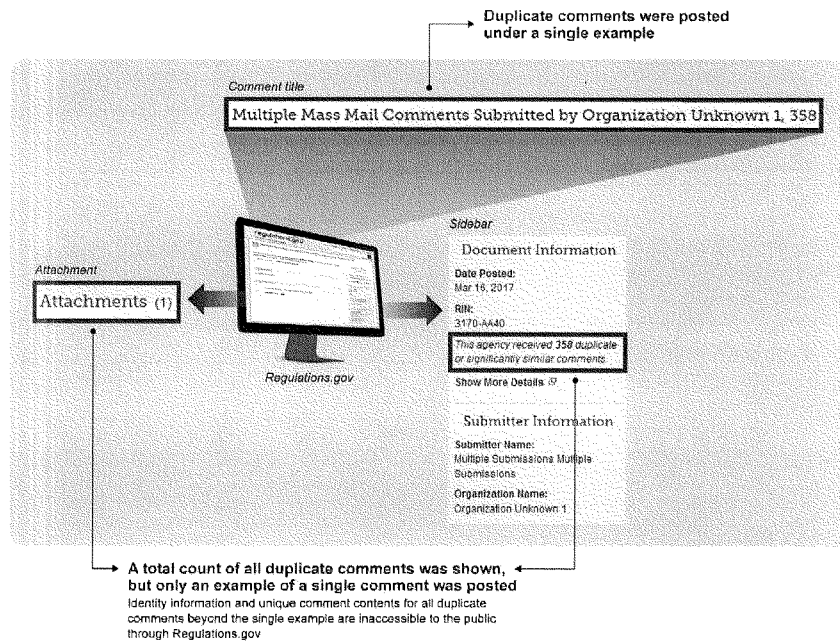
Duplicate comments were posted under a single example

Comment title

Multiple Mass Mail Comments Submitted by Organization Unknown 1, 358

Sidebar

Document Information

Date Posted:
Mar 16, 2017

RIN:
3170-AA40

This agency received 358 duplicate or significantly similar comments

Show More Details

Submitter Information

Submitter Name:
Multiple Submissions Multiple Submissions

Organization Name:
Organization Unknown 1

Attachment

Attachments (1)

Regulations.gov

A total count of all duplicate comments was shown, but only an example of a single comment was posted

Identity information and unique comment contents for all duplicate comments beyond the single example are inaccessible to the public through Regulations.gov